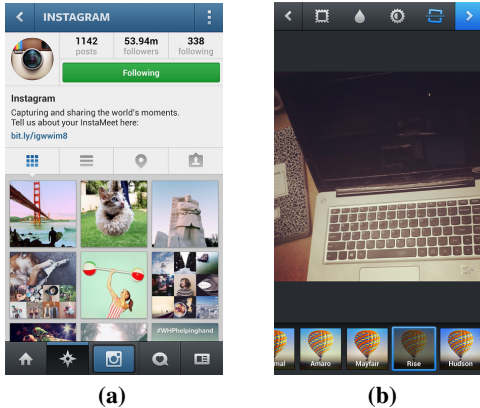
INSTAGRAM

1142 posts

53.94m followers

338 following

Following

Instagram

Capturing and sharing the world's moments. Tell us about your InstaMeet here:

bit.ly/igwwim8

#WHPhelpinghand

(a)

mal

Amaro

Mayfair

Rise

Hudson

(b)